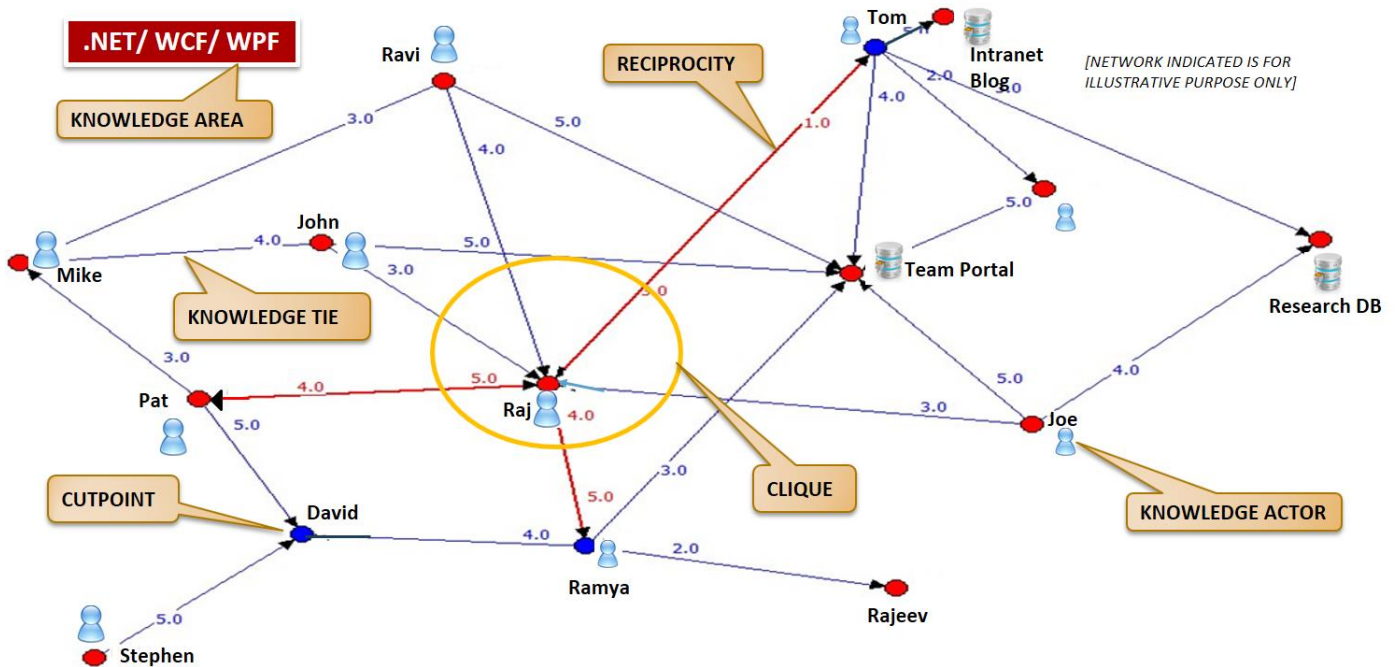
.NET/ WCF/ WPF

KNOWLEDGE AREA

Ravi

RECIPROCITY

Tom

Intranet Blog

[NETWORK INDICATED IS FOR ILLUSTRATIVE PURPOSE ONLY]

3.0

5.0

4.0

1.0

4.0

2.0

5.0

John

Mike

4.0

5.0

5.0

Team Portal

Research DB

KNOWLEDGE TIE

3.0

5.0

3.0

Pat

4.0

5.0

Raj

4.0

5.0

3.0

Joe

4.0

5.0

3.0

CLIQUE

5.0

CUTPOINT

David

KNOWLEDGE ACTOR

4.0

Ramya

2.0

Rajeev

5.0

Stephen